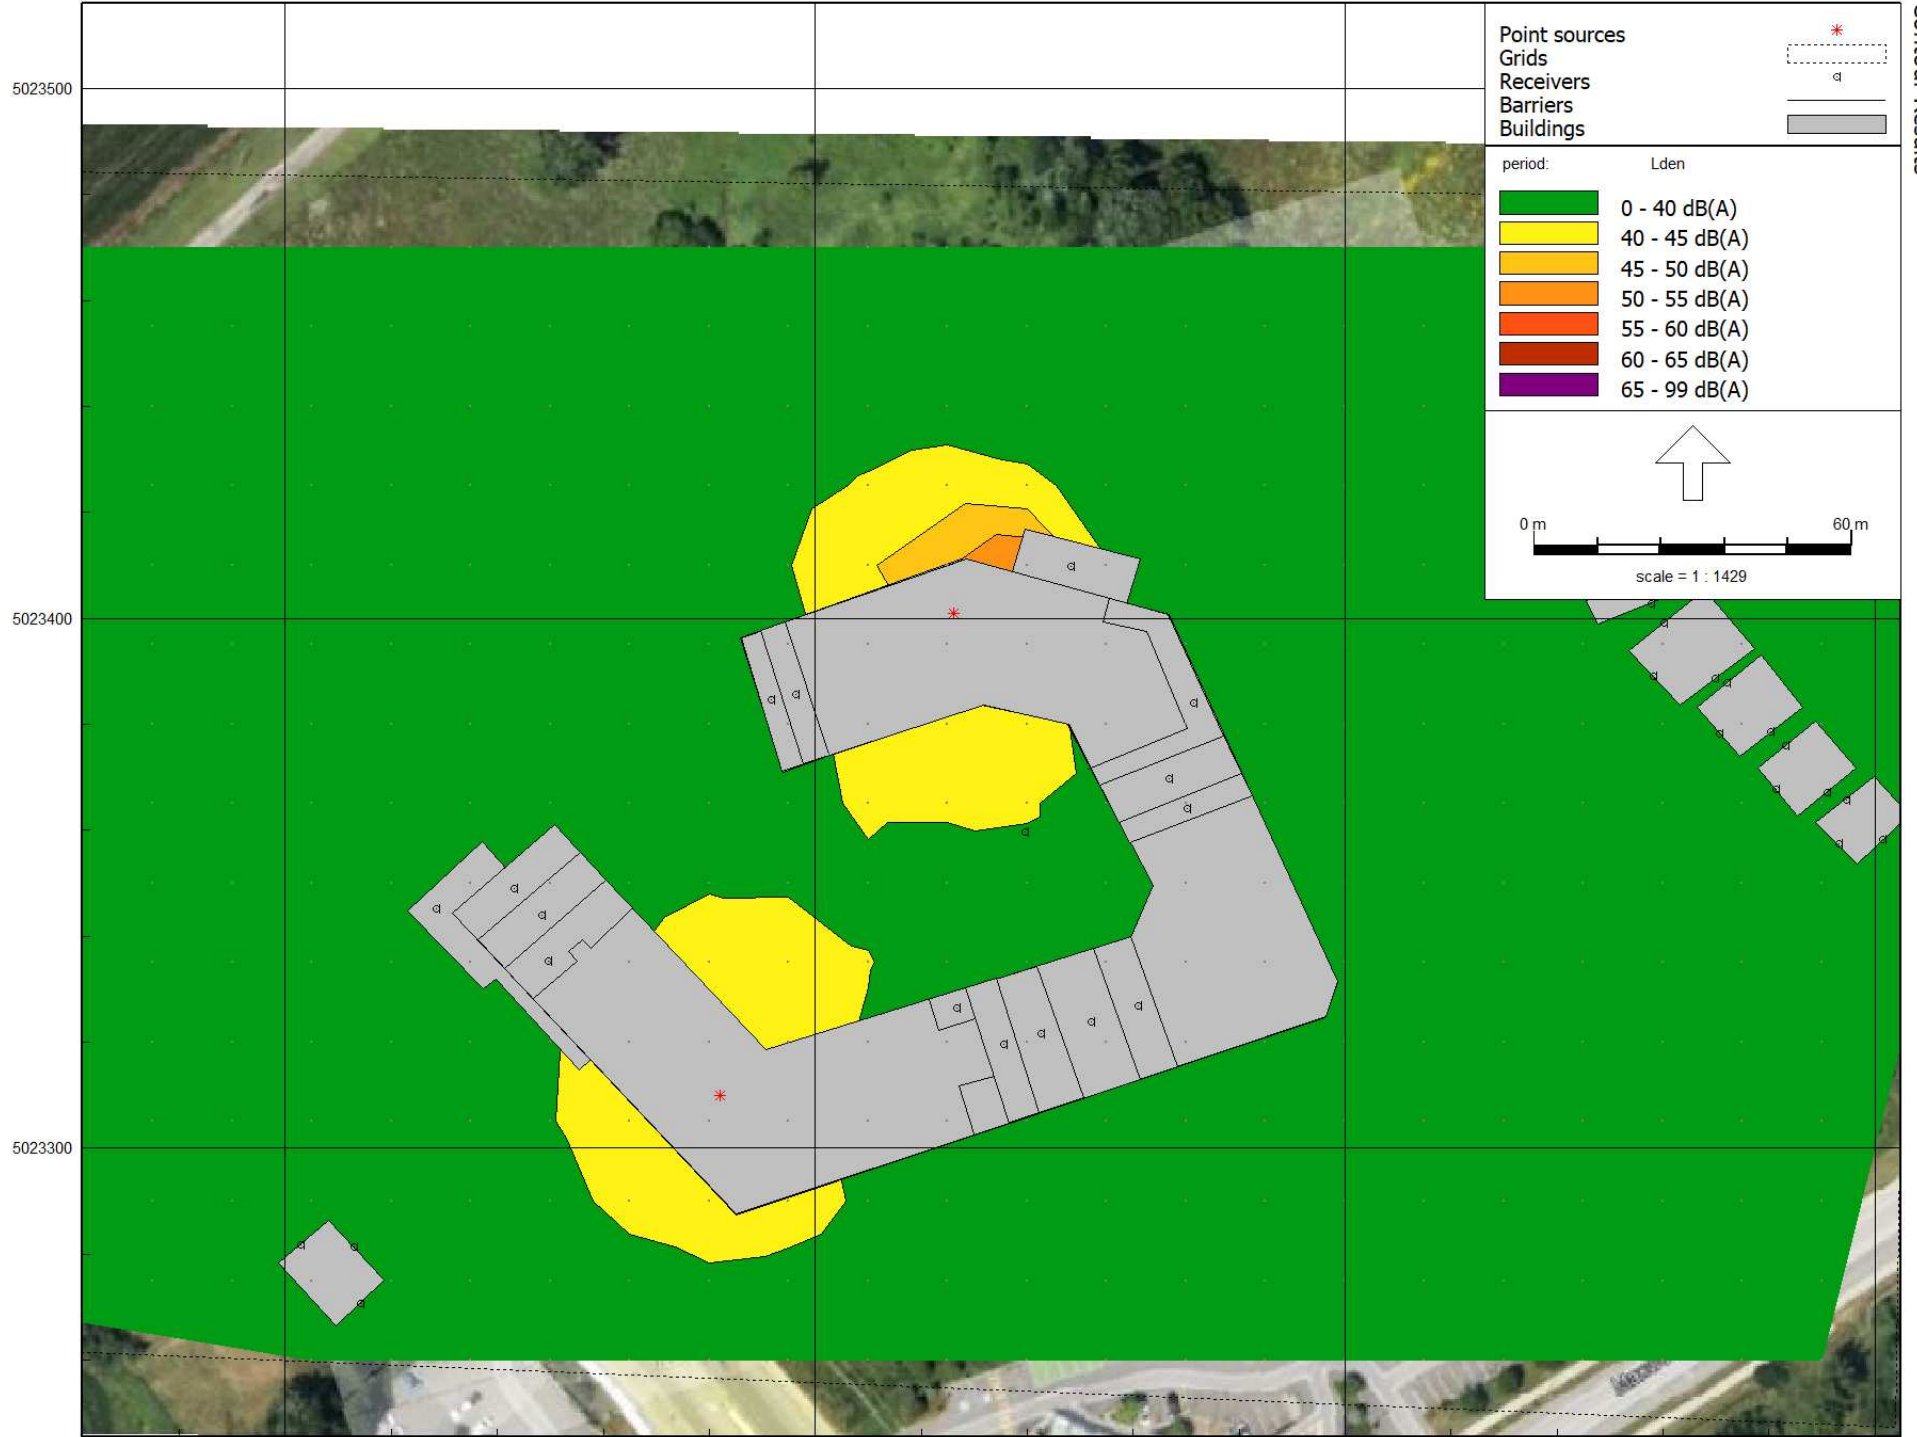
5023500

5023400

5023300

Point sources
Grids
Receivers
Barriers
Buildings

period: Lden

0 - 40 dB(A)
40 - 45 dB(A)
45 - 50 dB(A)
50 - 55 dB(A)
55 - 60 dB(A)
60 - 65 dB(A)
65 - 99 dB(A)

0 m
60 m
scale = 1 : 1429